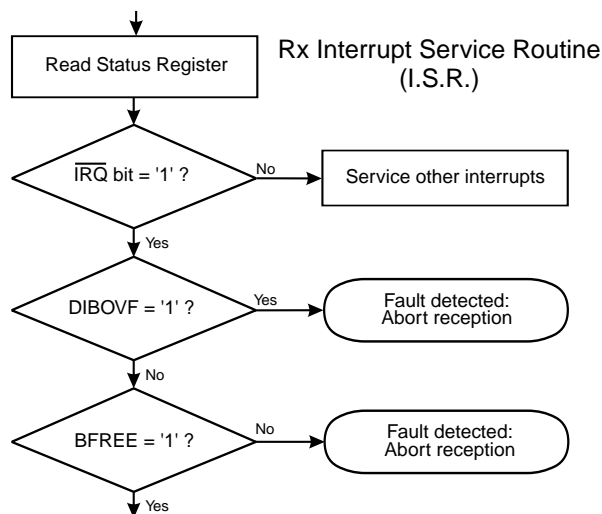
Read Status Register

Rx Interrupt Service Routine (I.S.R.)

$\overline{\text{IRQ}}$ bit = '1' ?

No

Service other interrupts

Yes

DIBOVF = '1' ?

Yes

Fault detected: Abort reception

No

BFREE = '1' ?

No

Fault detected: Abort reception

Yes